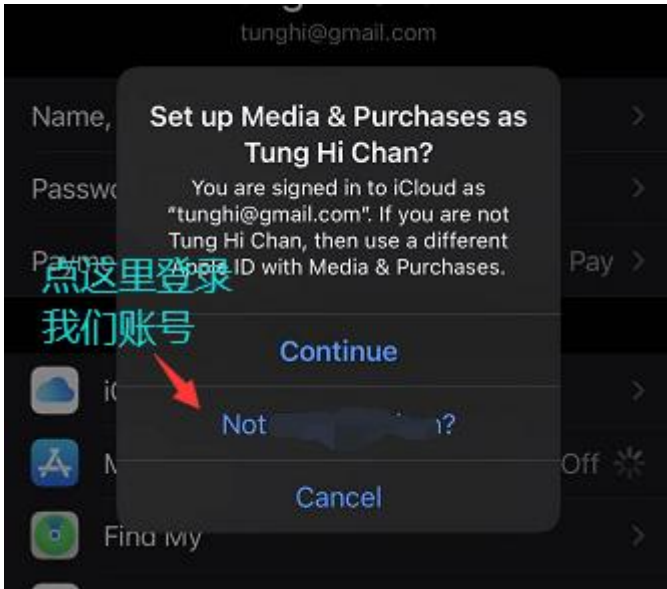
tunghi@gmail.com

Name,

Passw

Pa

Pay

Set up Media & Purchases as Tung Hi Chan?

You are signed in to iCloud as "tunghi@gmail.com". If you are not Tung Hi Chan, then use a different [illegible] ID with Media & Purchases.

点这里登录
我们账号

Continue

Not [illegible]n?

Cancel

iC

M

Off

Find My